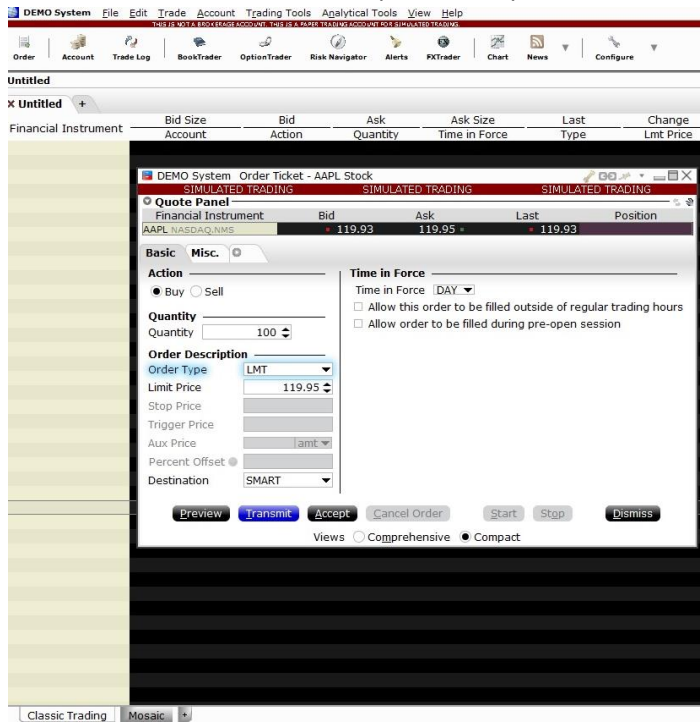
DEMO System File Edit Trade Account Trading Tools Analytical Tools View Help
THIS IS NOT A BROKERAGE ACCOUNT. THIS IS A PAPER TRADING ACCOUNT FOR SIMULATED TRADING.

Order Account Trade Log BookTrader OptionTrader Risk Navigator Alerts FXTrader Chart News Configure

Untitled

Untitled +

| Financial Instrument | Bid Size | Bid | Ask | Ask Size | Last | Change |
|---|---|---|---|---|---|---|
| | Account | Action | Quantity | Time in Force | Type | Lmt Price |

DEMO System Order Ticket - AAPL Stock

SIMULATED TRADING SIMULATED TRADING SIMULATED TRADING

Quote Panel

| Financial Instrument | Bid | Ask | Last | Position |
|---|---|---|---|---|
| AAPL NASDAQ.NMS | 119.93 | 119.95 | 119.93 | |

Basic Misc.

Action
Buy Sell

Quantity
Quantity 100

Order Description
Order Type LMT
Limit Price 119.95
Stop Price
Trigger Price
Aux Price amt
Percent Offset
Destination SMART

Time in Force
Time in Force DAY
Allow this order to be filled outside of regular trading hours
Allow order to be filled during pre-open session

Preview Transmit Accept Cancel Order Start Stop Dismiss

Views Comprehensive Compact

Classic Trading Mosaic +